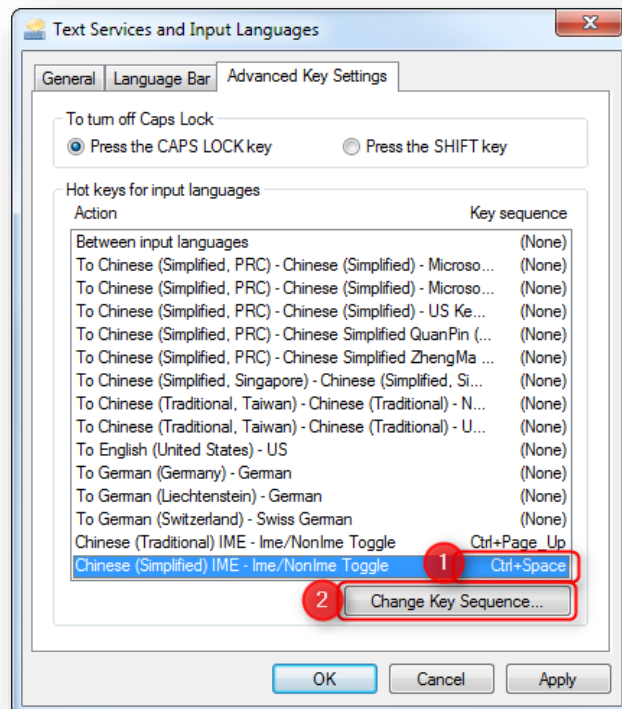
Text Services and Input Languages

General | Language Bar | Advanced Key Settings

To turn off Caps Lock
Press the CAPS LOCK key
Press the SHIFT key

Hot keys for input languages

| Action | Key sequence |
|---|---|
| Between input languages | (None) |
| To Chinese (Simplified, PRC) - Chinese (Simplified) - Microso... | (None) |
| To Chinese (Simplified, PRC) - Chinese (Simplified) - Microso... | (None) |
| To Chinese (Simplified, PRC) - Chinese (Simplified) - US Ke... | (None) |
| To Chinese (Simplified, PRC) - Chinese Simplified QuanPin (... | (None) |
| To Chinese (Simplified, PRC) - Chinese Simplified ZhengMa ... | (None) |
| To Chinese (Simplified, Singapore) - Chinese (Simplified, Si... | (None) |
| To Chinese (Traditional, Taiwan) - Chinese (Traditional) - N... | (None) |
| To Chinese (Traditional, Taiwan) - Chinese (Traditional) - U... | (None) |
| To English (United States) - US | (None) |
| To German (Germany) - German | (None) |
| To German (Liechtenstein) - German | (None) |
| To German (Switzerland) - Swiss German | (None) |
| Chinese (Traditional) IME - Ime/NonIme Toggle | Ctrl+Page_Up |
| Chinese (Simplified) IME - Ime/NonIme Toggle | Ctrl+Space |

1
2
Change Key Sequence...

OK | Cancel | Apply